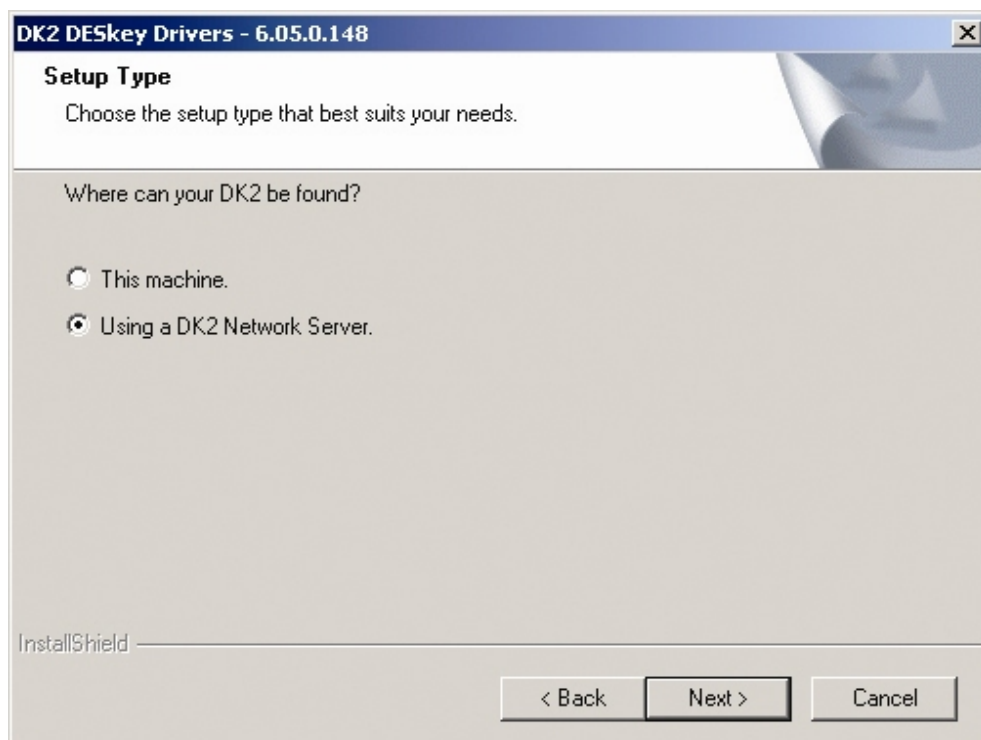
DK2 DESkey Drivers - 6.05.0.148

Setup Type

Choose the setup type that best suits your needs.

Where can your DK2 be found?

This machine.

Using a DK2 Network Server.

InstallShield

< Back

Next >

Cancel